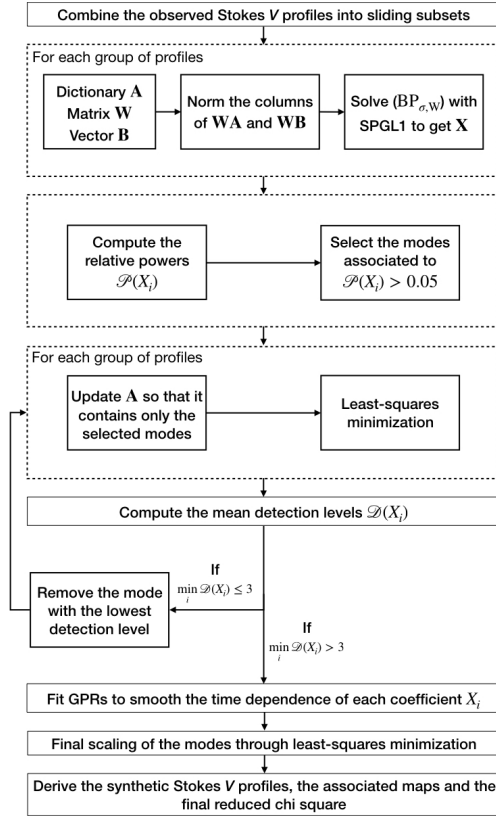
Combine the observed Stokes *V* profiles into sliding subsets

For each group of profiles

Dictionary $\mathbf{A}$
Matrix $\mathbf{W}$
Vector $\mathbf{B}$

Norm the columns of $\mathbf{WA}$ and $\mathbf{WB}$

Solve $(\mathrm{BP}_{\sigma,\mathrm{W}})$ with SPGL1 to get $\mathbf{X}$

Compute the relative powers $\mathscr{P}(X_i)$

Select the modes associated to $\mathscr{P}(X_i) > 0.05$

For each group of profiles

Update $\mathbf{A}$ so that it contains only the selected modes

Least-squares minimization

Compute the mean detection levels $\mathscr{D}(X_i)$

If $\min_i \mathscr{D}(X_i) \leq 3$

Remove the mode with the lowest detection level

If $\min_i \mathscr{D}(X_i) > 3$

Fit GPRs to smooth the time dependence of each coefficient $X_i$

Final scaling of the modes through least-squares minimization

Derive the synthetic Stokes *V* profiles, the associated maps and the final reduced chi square